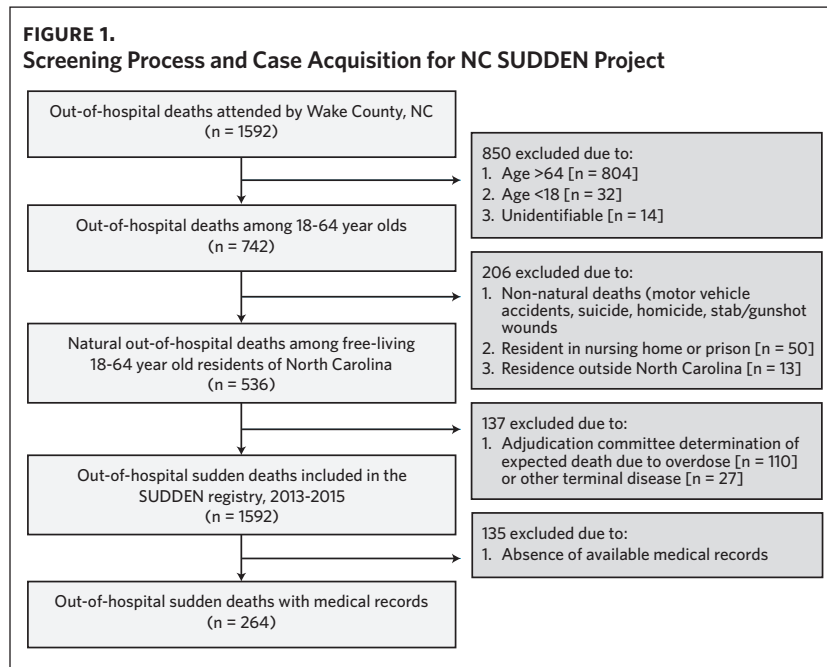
**FIGURE 1.**
**Screening Process and Case Acquisition for NC SUDDEN Project**

Out-of-hospital deaths attended by Wake County, NC (n = 1592)

850 excluded due to:
1. Age >64 [n = 804]
2. Age <18 [n = 32]
3. Unidentifiable [n = 14]

Out-of-hospital deaths among 18-64 year olds (n = 742)

206 excluded due to:
1. Non-natural deaths (motor vehicle accidents, suicide, homicide, stab/gunshot wounds
2. Resident in nursing home or prison [n = 50]
3. Residence outside North Carolina [n = 13]

Natural out-of-hospital deaths among free-living 18-64 year old residents of North Carolina (n = 536)

137 excluded due to:
1. Adjudication committee determination of expected death due to overdose [n = 110] or other terminal disease [n = 27]

Out-of-hospital sudden deaths included in the SUDDEN registry, 2013-2015 (n = 1592)

135 excluded due to:
1. Absence of available medical records

Out-of-hospital sudden deaths with medical records (n = 264)